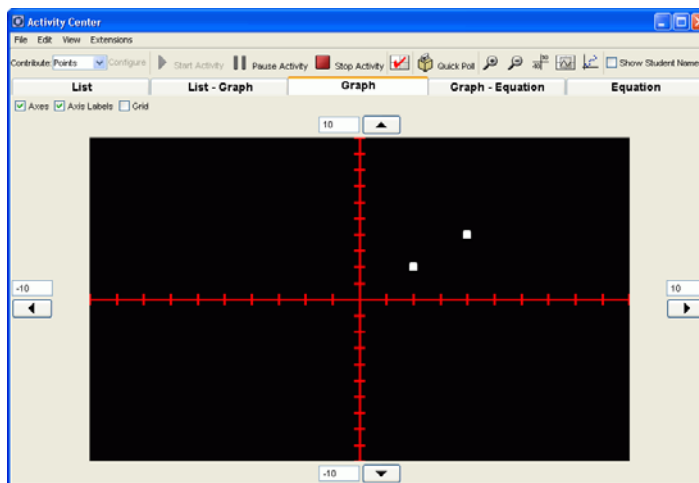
Activity Center

File Edit View Extensions

Contribute: Points Configure Start Activity Pause Activity Stop Activity Quick Poll Show Student Name

List | List - Graph | Graph | Graph - Equation | Equation

Axes Axis Labels Grid

10

-10

10

-10